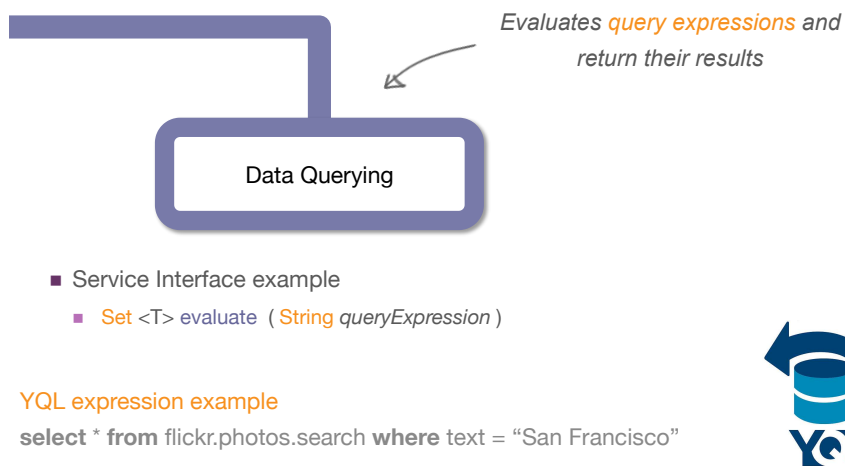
Evaluates query expressions and return their results

Data Querying

Service Interface example

Set <T> evaluate ( String queryExpression )

YQL expression example

select * from flickr.photos.search where text = “San Francisco”

YQ